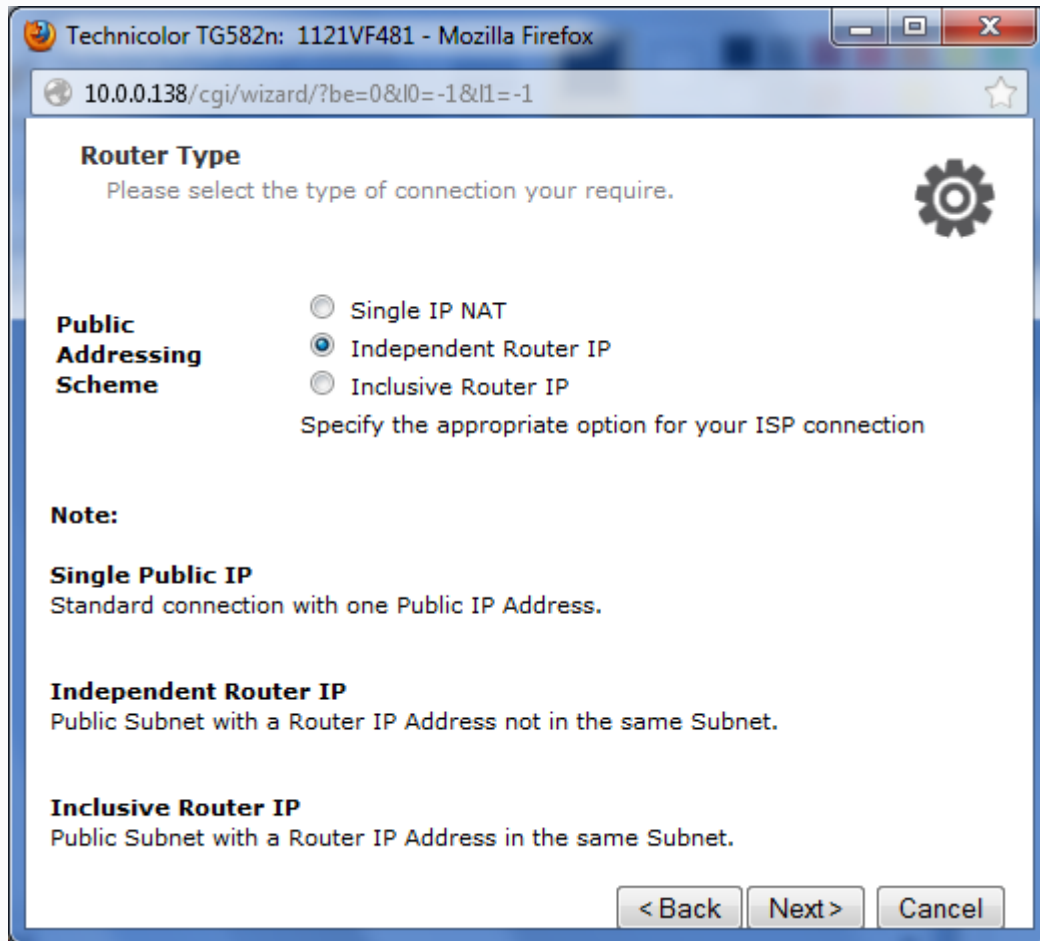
Technicolor TG582n: 1121VF481 - Mozilla Firefox

10.0.0.138/cgi/wizard/?be=0&l0=-1&l1=-1

Router Type
Please select the type of connection your require.

Public Addressing Scheme

Single IP NAT
Independent Router IP
Inclusive Router IP
Specify the appropriate option for your ISP connection

Note:

Single Public IP
Standard connection with one Public IP Address.

Independent Router IP
Public Subnet with a Router IP Address not in the same Subnet.

Inclusive Router IP
Public Subnet with a Router IP Address in the same Subnet.

<Back Next> Cancel